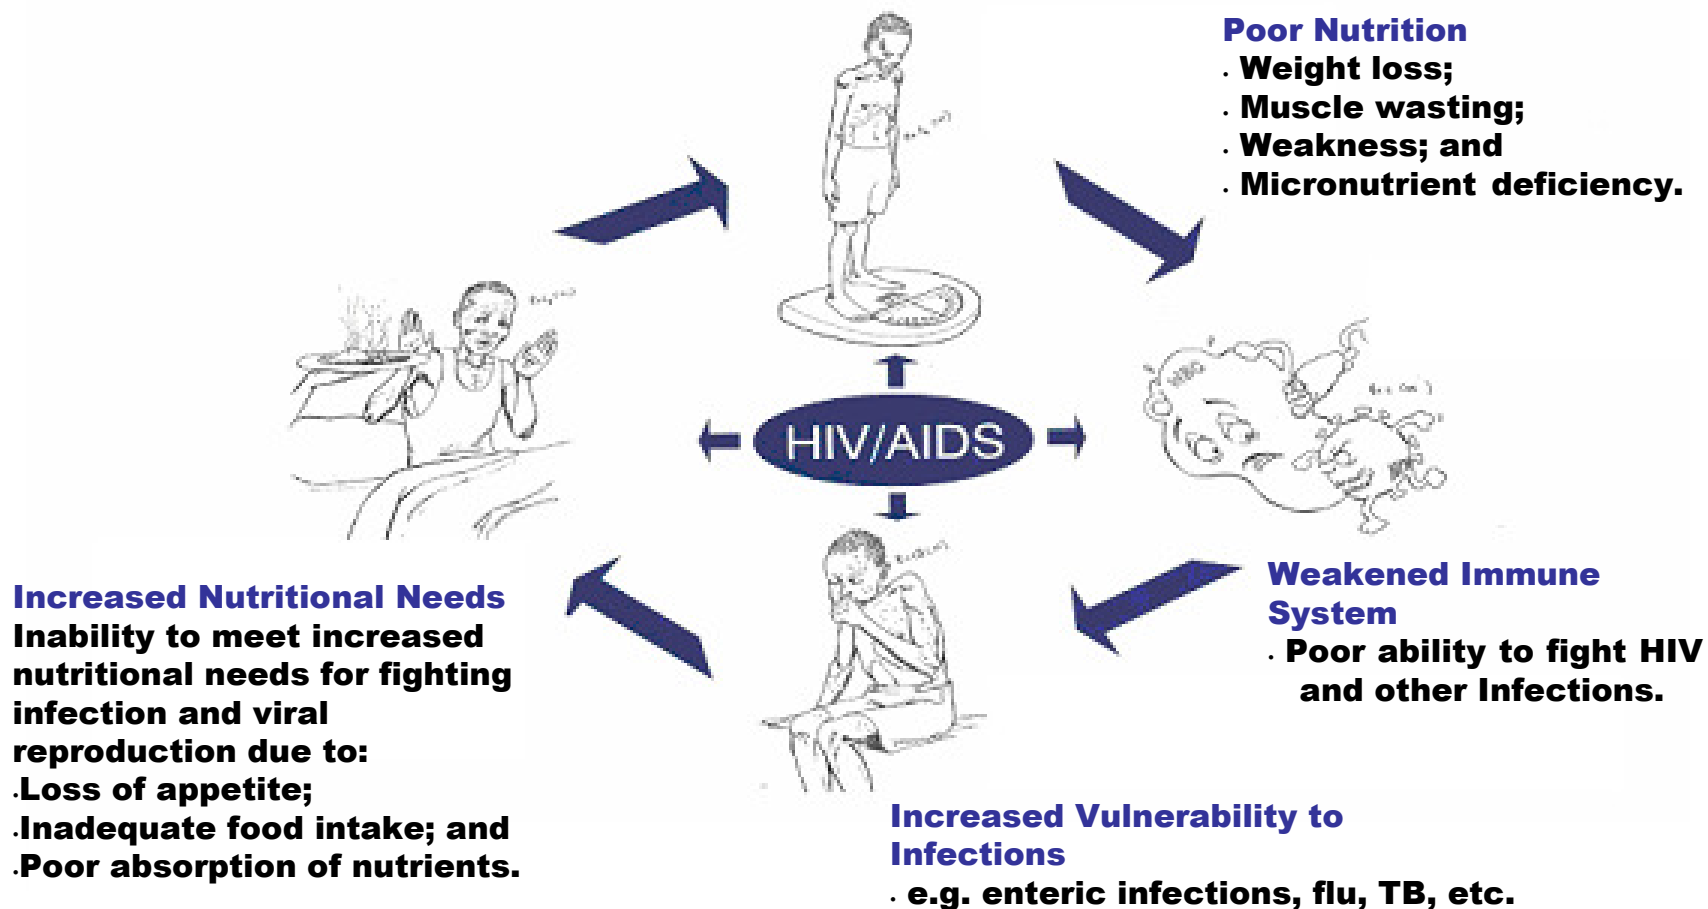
Poor Nutrition
· Weight loss;
· Muscle wasting;
· Weakness; and
· Micronutrient deficiency.

HIV/AIDS

Weakened Immune System
· Poor ability to fight HIV and other Infections.

Increased Vulnerability to Infections
· e.g. enteric infections, flu, TB, etc.

Increased Nutritional Needs
Inability to meet increased nutritional needs for fighting infection and viral reproduction due to:
·Loss of appetite;
·Inadequate food intake; and
·Poor absorption of nutrients.